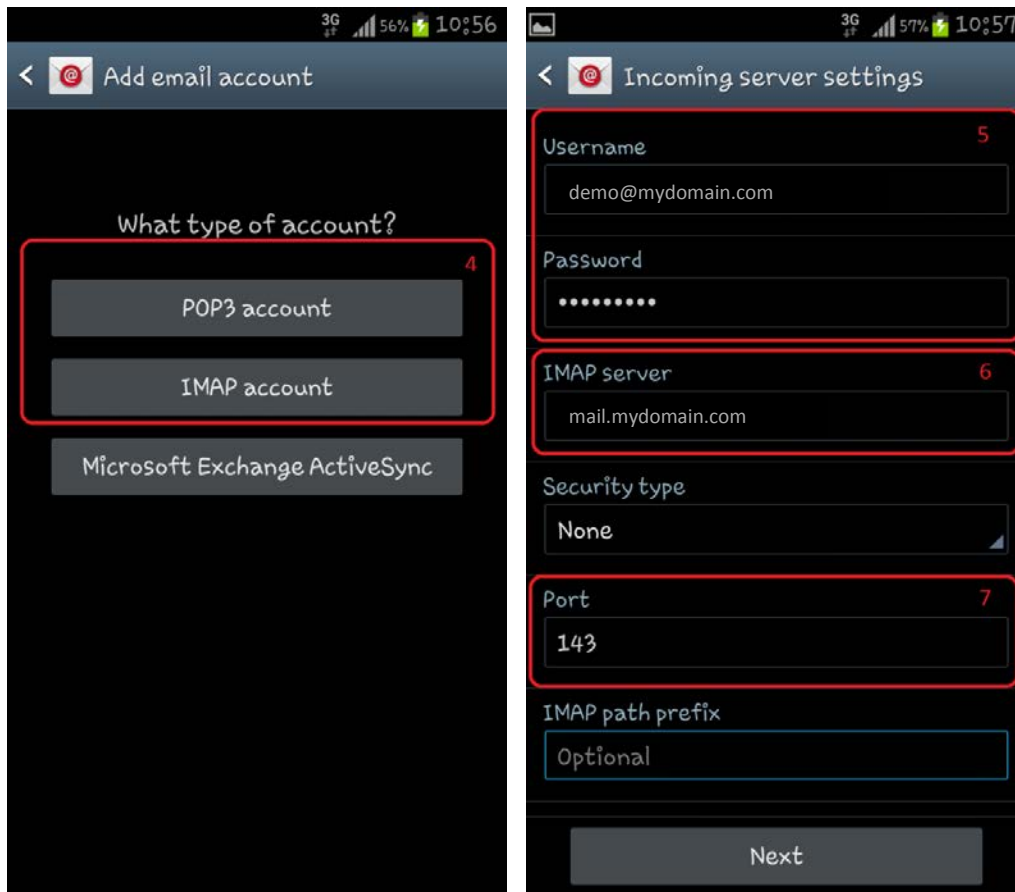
3G 56% 10:56

Add email account

What type of account?

4

POP3 account

IMAP account

Microsoft Exchange ActiveSync

3G 57% 10:57

Incoming server settings

Username

5

demo@mydomain.com

Password

•••••••••

IMAP server

6

mail.mydomain.com

Security type

None

Port

7

143

IMAP path prefix

Optional

Next